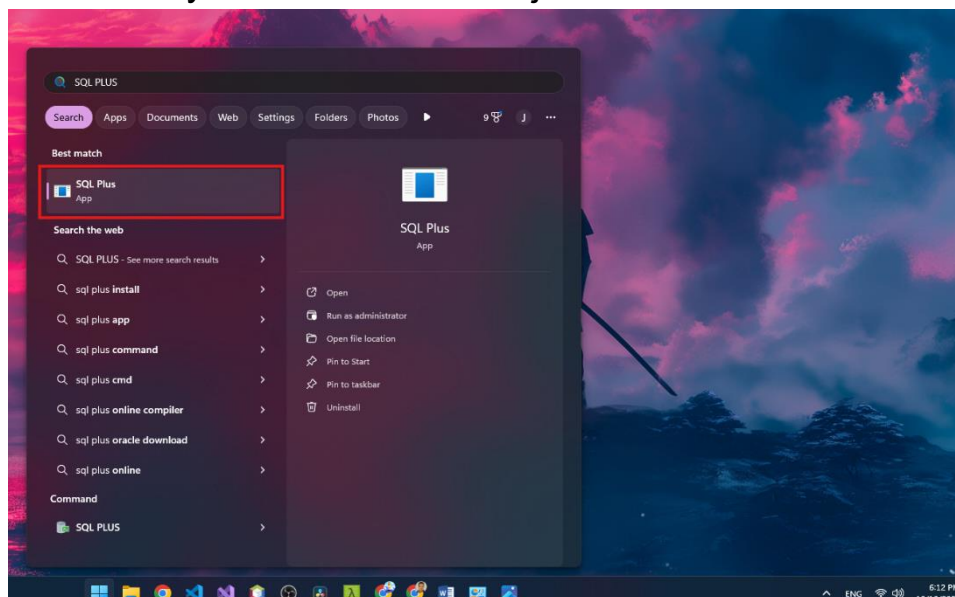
SQL PLUS

Search Apps Documents Web Settings Folders Photos 9 J ...

Best match

SQL Plus
App

Search the web

SQL PLUS - See more search results

sql plus install

sql plus app

sql plus command

sql plus cmd

sql plus online compiler

sql plus oracle download

sql plus online

Command

SQL PLUS

SQL Plus
App

Open

Run as administrator

Open file location

Pin to Start

Pin to taskbar

Uninstall

ENG 6:12 P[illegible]